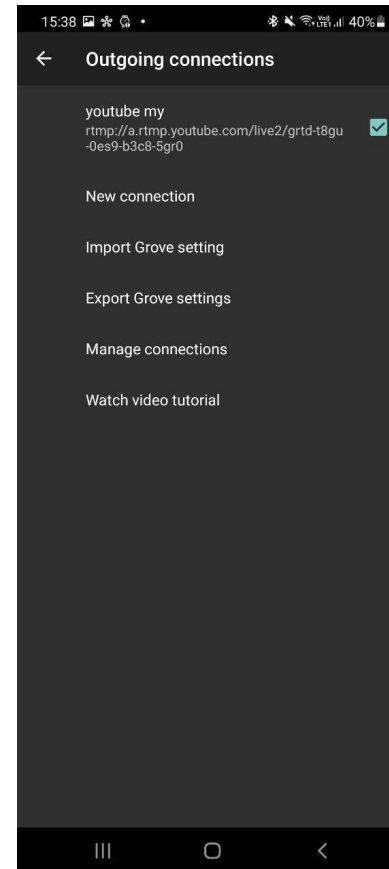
15:38 40%

Outgoing connections

youtube my
rtmp://a.rtmp.youtube.com/live2/grtd-t8gu-0es9-b3c8-5gr0

New connection

Import Grove setting

Export Grove settings

Manage connections

Watch video tutorial